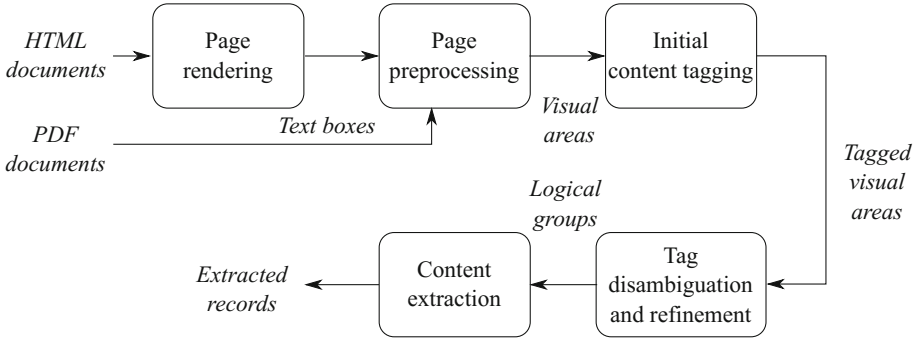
HTML documents

Page rendering

Page preprocessing

Initial content tagging

PDF documents

Text boxes

Visual areas

Tagged visual areas

Logical groups

Tag disambiguation and refinement

Content extraction

Extracted records